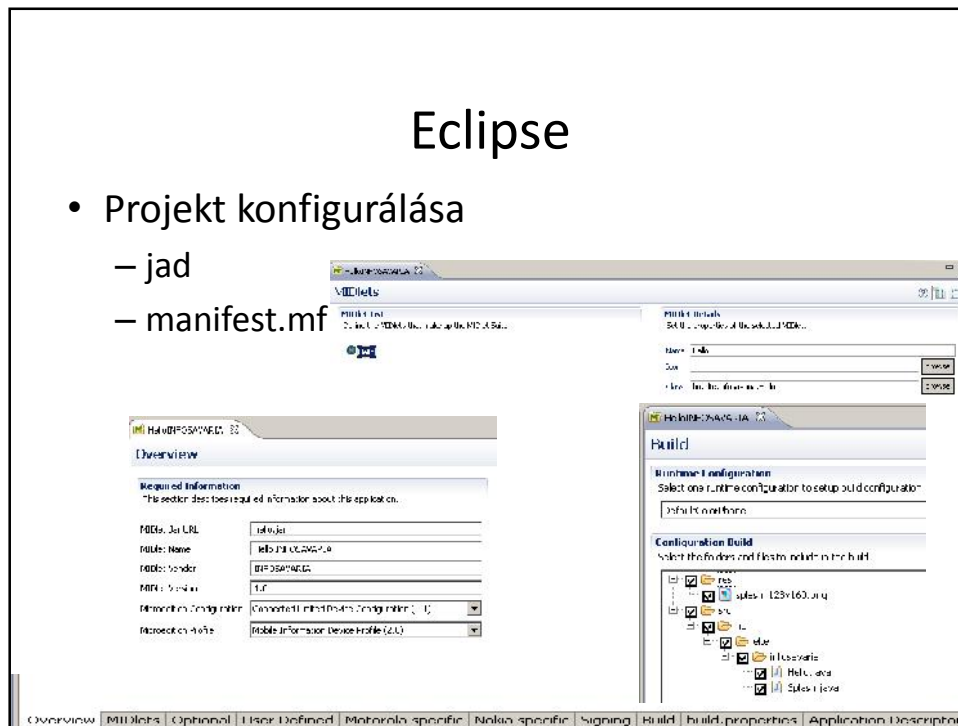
Eclipse

• Projekt konfigurálása
– jad
– manifest.mf

MIDlets
MIDlet List
MIDlet Details
Name: Hello
Browse
Browse

HelloINFOSAVARIA
Overview
Required Information
This section describes required information about this application.
MIDlet-Jar-URL: Hello.jar
MIDlet-Name: Hello INFOSAVARIA
MIDlet-Vendor: INFOSAVARIA
MIDlet-Version: 1.0
Microedition-Configuration: Connected Limited Device Configuration (1.1)
Microedition-Profile: Mobile Information Device Profile (2.0)

HelloINFOSAVARIA
Build
Runtime Configuration
Select one runtime configuration to setup build configuration
Default Configuration
Configuration Build
Select the folders and files to include in the build
res
splash 128x160.png
src
hu
elte
infosavaria
Hello.java
Splash.java

Overview | MIDlets | Optional | User Defined | Motorola specific | Nokia specific | Signing | Build | build.properties | Application Descriptor